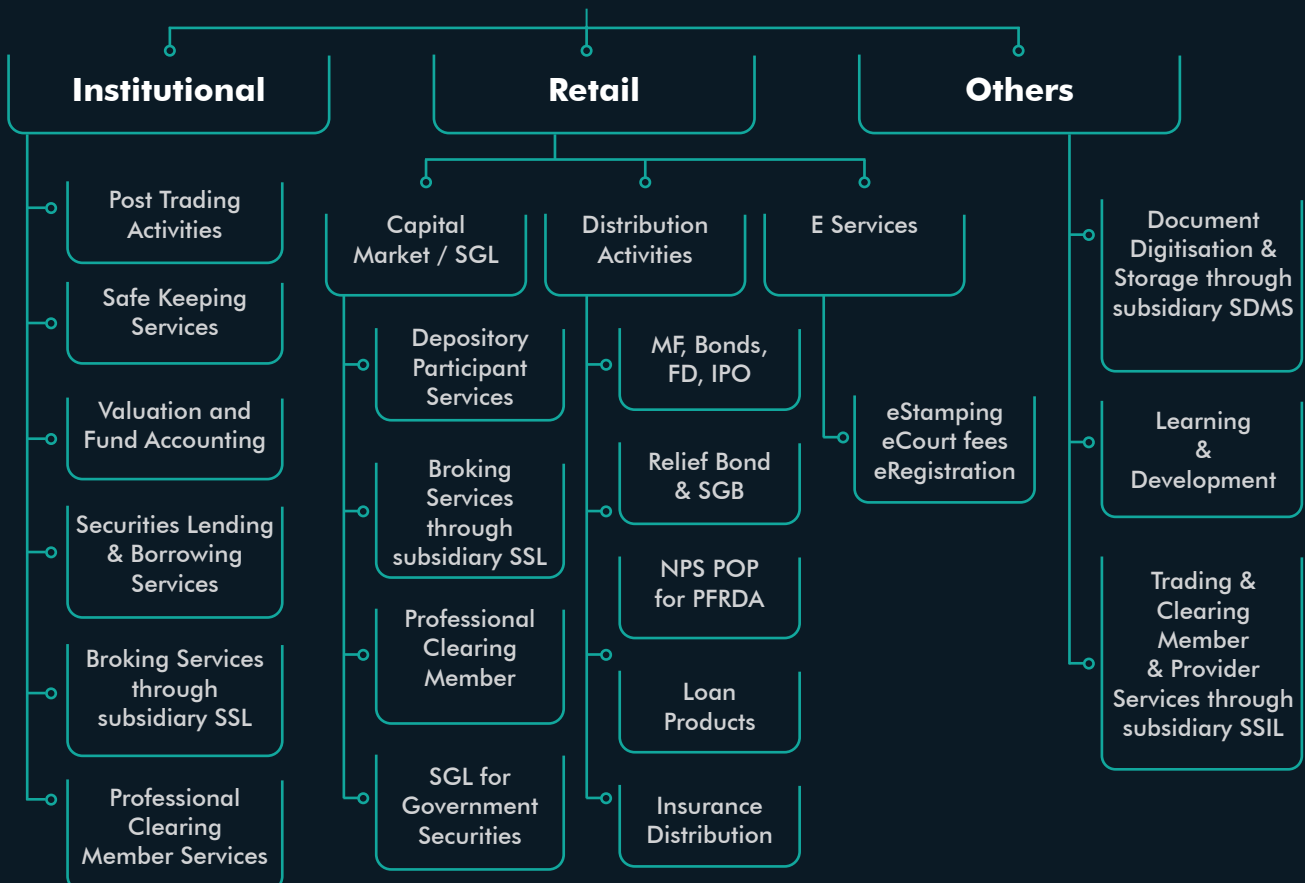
Institutional

Post Trading Activities

Safe Keeping Services

Valuation and Fund Accounting

Securities Lending & Borrowing Services

Broking Services through subsidiary SSL

Professional Clearing Member Services

Retail

Capital Market / SGL

Depository Participant Services

Broking Services through subsidiary SSL

Professional Clearing Member

SGL for Government Securities

Distribution Activities

MF, Bonds, FD, IPO

Relief Bond & SGB

NPS POP for PFRDA

Loan Products

Insurance Distribution

E Services

eStamping eCourt fees eRegistration

Others

Document Digitisation & Storage through subsidiary SDMS

Learning & Development

Trading & Clearing Member & Provider Services through subsidiary SSIL